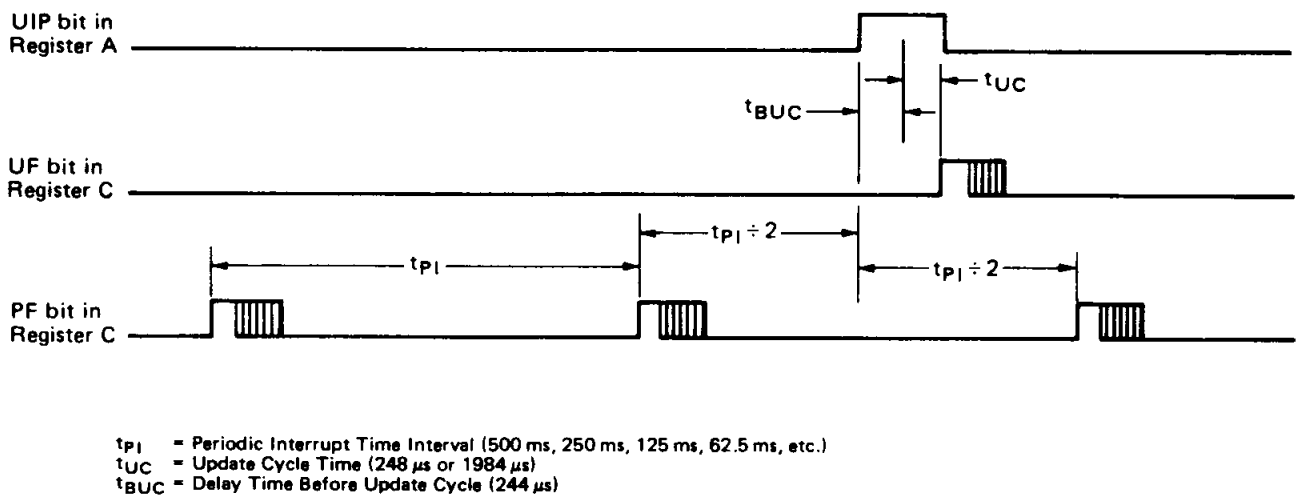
UIP bit in Register A

$t_{BUC}$

$t_{UC}$

UF bit in Register C

$t_{PI}$

$t_{PI} \div 2$

$t_{PI} \div 2$

PF bit in Register C

$t_{PI}$ = Periodic Interrupt Time Interval (500 ms, 250 ms, 125 ms, 62.5 ms, etc.)
$t_{UC}$ = Update Cycle Time (248 $\mu$s or 1984 $\mu$s)
$t_{BUC}$ = Delay Time Before Update Cycle (244 $\mu$s)